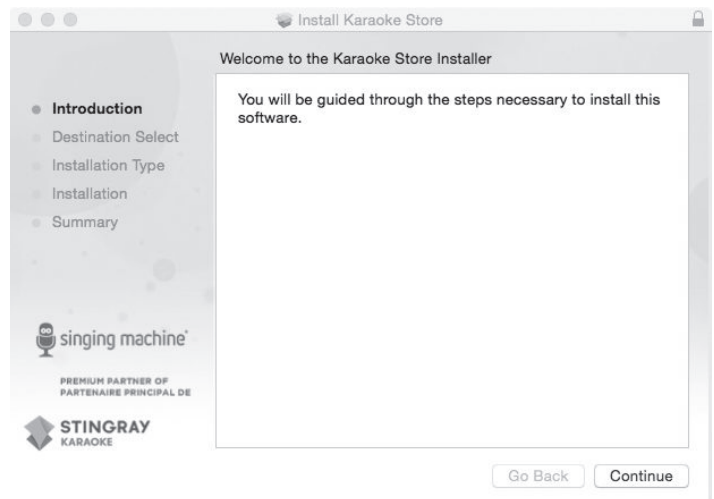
Install Karaoke Store

Welcome to the Karaoke Store Installer

Introduction
Destination Select
Installation Type
Installation
Summary

You will be guided through the steps necessary to install this software.

singing machine

PREMIUM PARTNER OF
PARTENAIRE PRINCIPAL DE

STINGRAY
KARAOKE

Go Back
Continue